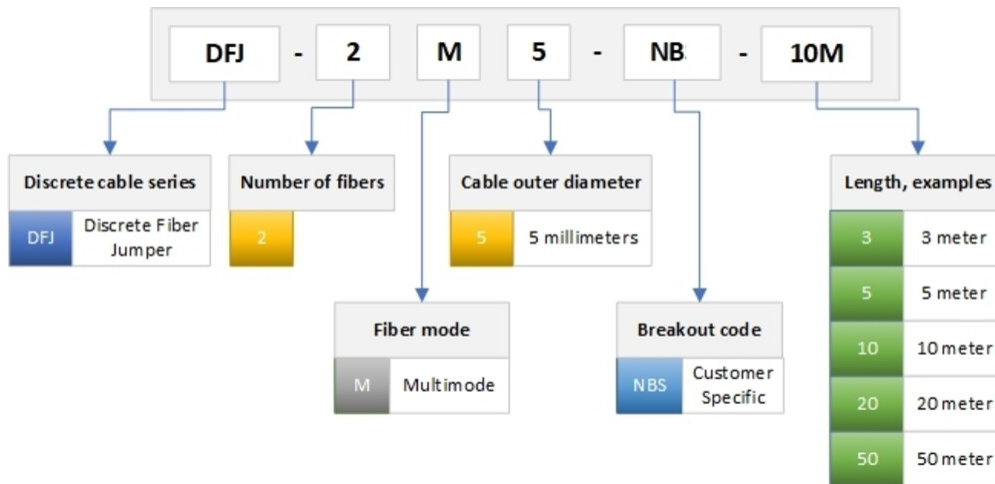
DFJ - 2 M 5 - NB - 10M

Discrete cable series

| DFJ | Discrete Fiber Jumper |
|---|---|

Number of fibers

| 2 |
|---|

Cable outer diameter

| 5 | 5 millimeters |
|---|---|

Length, examples

| 3 | 3 meter |
|---|---|
| 5 | 5 meter |
| 10 | 10 meter |
| 20 | 20 meter |
| 50 | 50 meter |

Fiber mode

| M | Multimode |
|---|---|

Breakout code

| NBS | Customer Specific |
|---|---|